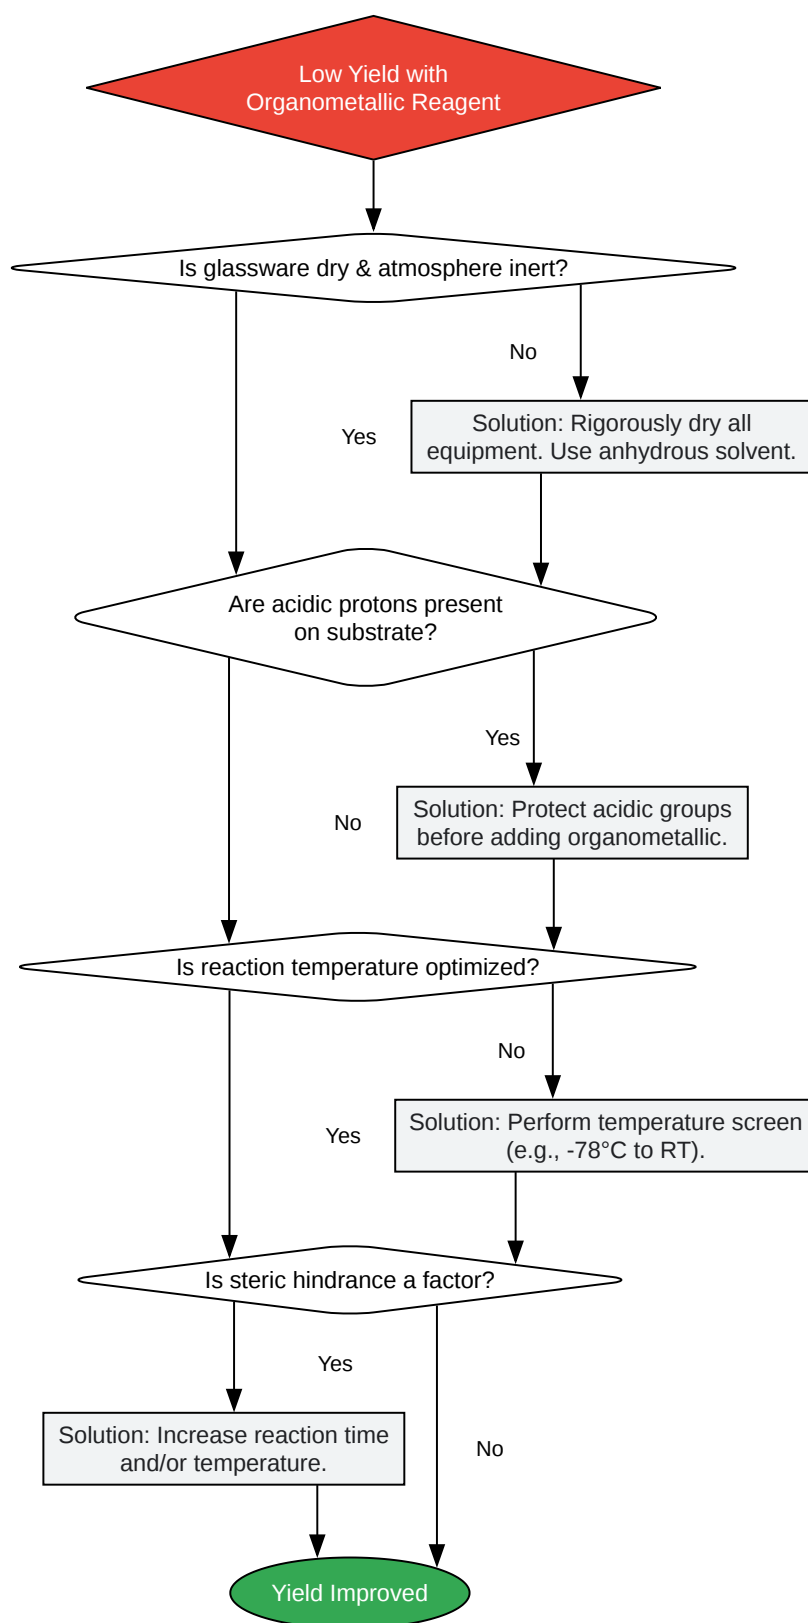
Low Yield with Organometallic Reagent

Is glassware dry & atmosphere inert?

No

Solution: Rigorously dry all equipment. Use anhydrous solvent.

Yes

Are acidic protons present on substrate?

Yes

Solution: Protect acidic groups before adding organometallic.

No

Is reaction temperature optimized?

No

Solution: Perform temperature screen (e.g., -78°C to RT).

Yes

Is steric hindrance a factor?

Yes

Solution: Increase reaction time and/or temperature.

No

Yield Improved